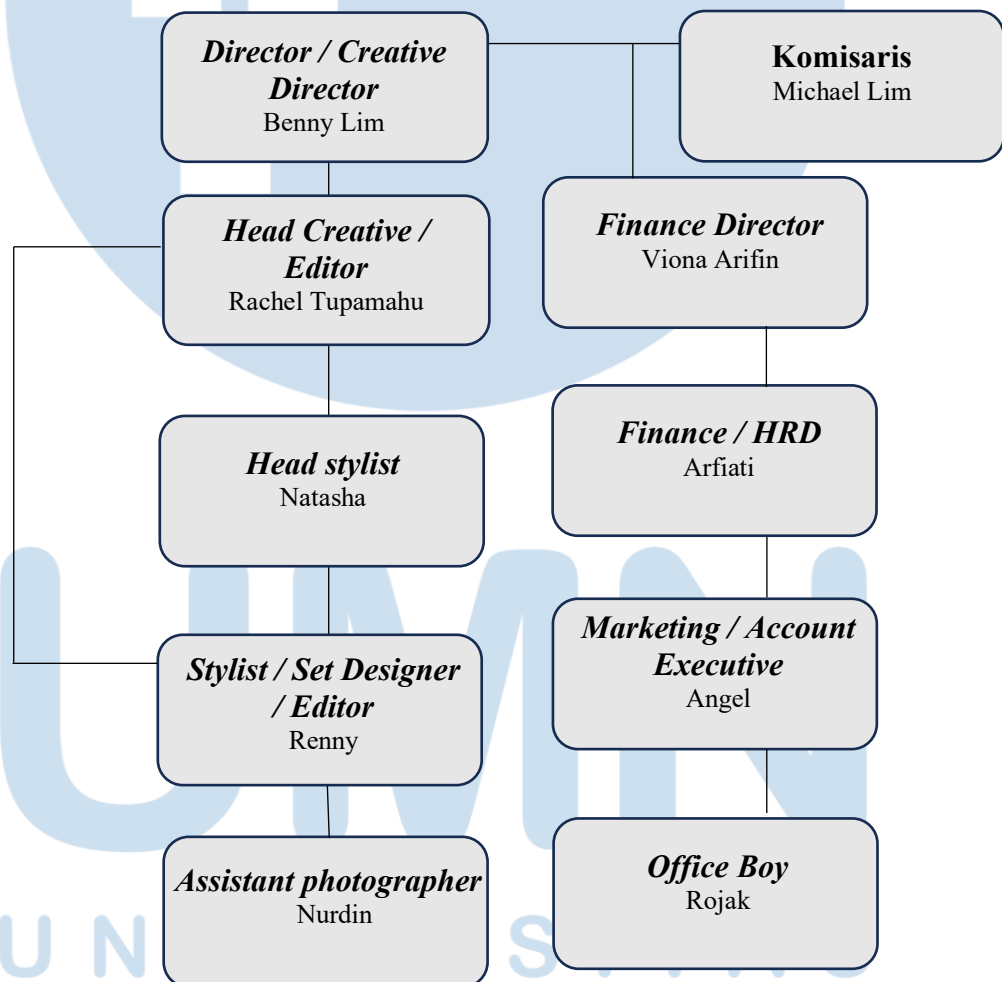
Director / Creative Director
Benny Lim

Komisaris
Michael Lim

Head Creative / Editor
Rachel Tupamahu

Finance Director
Viona Arifin

Head stylist
Natasha

Finance / HRD
Arfiati

Stylist / Set Designer / Editor
Renny

Marketing / Account Executive
Angel

Assistant photographer
Nurdin

Office Boy
Rojak